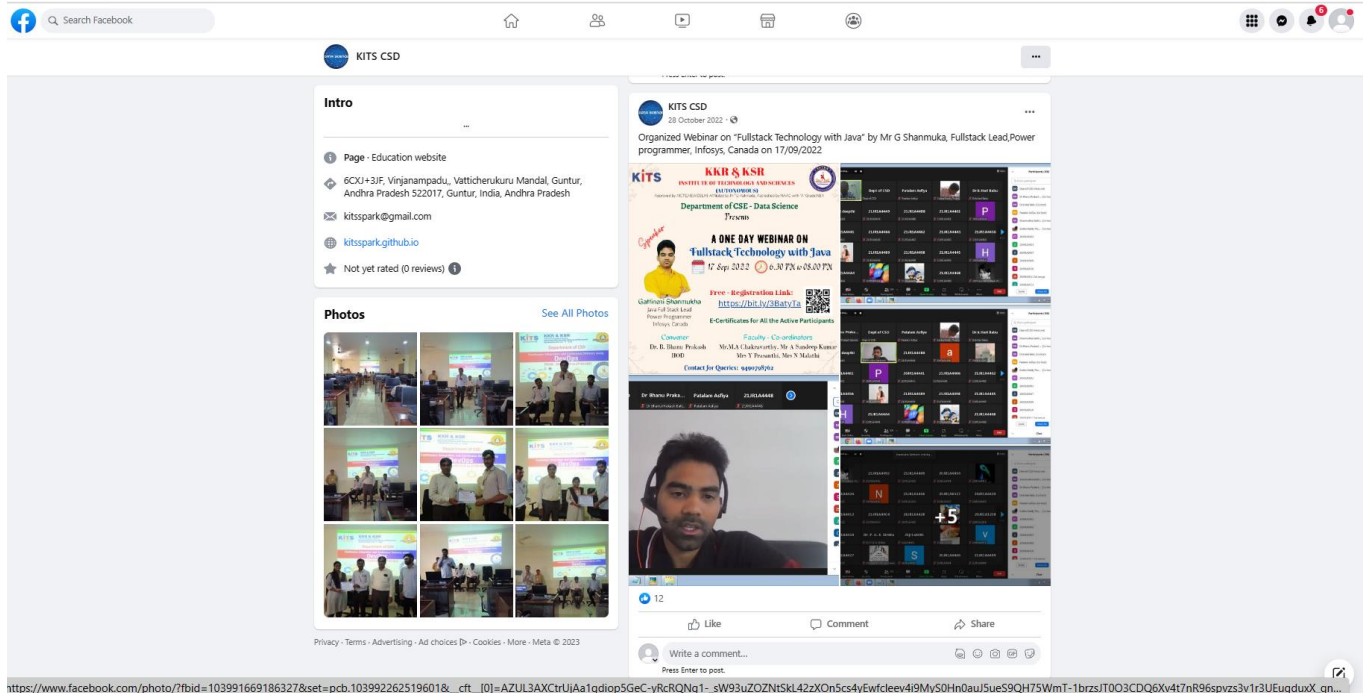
Search Facebook

6

KITS CSD

Press Enter to post.

Intro

Page · Education website

6CXJ+3JF, Vinjanampadu,, Vatticherukuru Mandal, Guntur, Andhra Pradesh 522017, Guntur, India, Andhra Pradesh

kitsspark@gmail.com

kitsspark.github.io

Not yet rated (0 reviews)

Photos

See All Photos

Privacy · Terms · Advertising · Ad choices · Cookies · More · Meta © 2023

KITS CSD
28 October 2022 ·

Organized Webinar on "Fullstack Technology with Java" by Mr G Shanmuka, Fullstack Lead,Power programmer, Infosys, Canada on 17/09/2022

KITS

KKR & KSR
INSTITUTE OF TECHNOLOGY AND SCIENCES
(AUTONOMOUS)

Department of CSE - Data Science
Presents

Speaker

A ONE DAY WEBINAR ON
Fullstack Technology with Java
17 Sep 2022 6.30 PM to 08.00 PM

Free - Registration Link:
https://bit.ly/3BatyTa

Gathinani Shanmukha
Java Full Stack Lead
Power Programmer
Infosys, Canada

E-Certificates for All the Active Participants

Convener
Dr. B. Bhanu Prakash
HOD

Faculty - Co-ordinators
Mr.M.A Chakravarthy, Mr. A Sandeep Kumar
Mrs Y Prasanthi, Mrs N Malathi

Contact for Queries: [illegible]

Dr Bhanu Praka... Patalare Asfiya 21JR1A4448

+5

12

Like

Comment

Share

Write a comment...

Press Enter to post.

https://www.facebook.com/photo/?fbid=103991669186327&set=pcb.103992262519601&__cft__[0]=AZUL3AXCtrUjAa1gdiop5GeC-yRcRQNq1-_sW93uZOZNtSkL42zXOn5cs4yEwfcleev4i9MyS0Hn0auJ5ueS9QH75WmT-1brzsJT0O3CDQ6Xv4t7nR96spvzs3v1r3UEugduxX_qn...